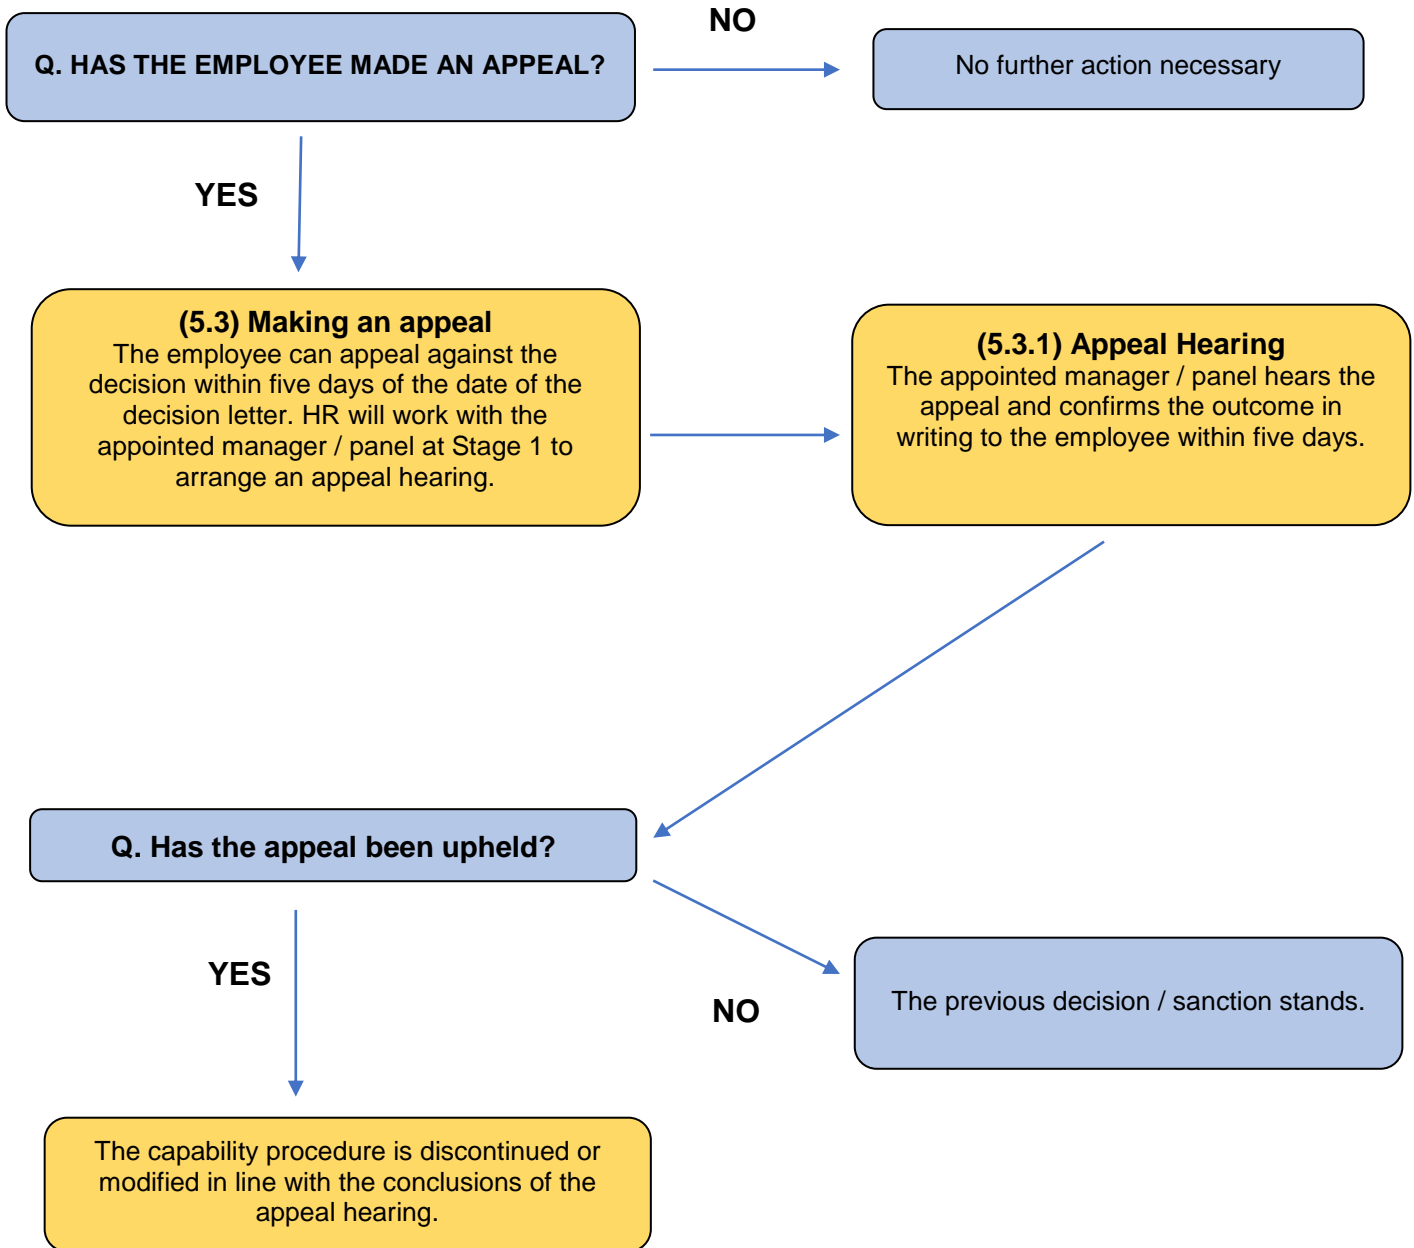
Q. HAS THE EMPLOYEE MADE AN APPEAL?

NO

No further action necessary

YES

(5.3) Making an appeal
The employee can appeal against the decision within five days of the date of the decision letter. HR will work with the appointed manager / panel at Stage 1 to arrange an appeal hearing.

(5.3.1) Appeal Hearing
The appointed manager / panel hears the appeal and confirms the outcome in writing to the employee within five days.

Q. Has the appeal been upheld?

YES

NO

The previous decision / sanction stands.

The capability procedure is discontinued or modified in line with the conclusions of the appeal hearing.